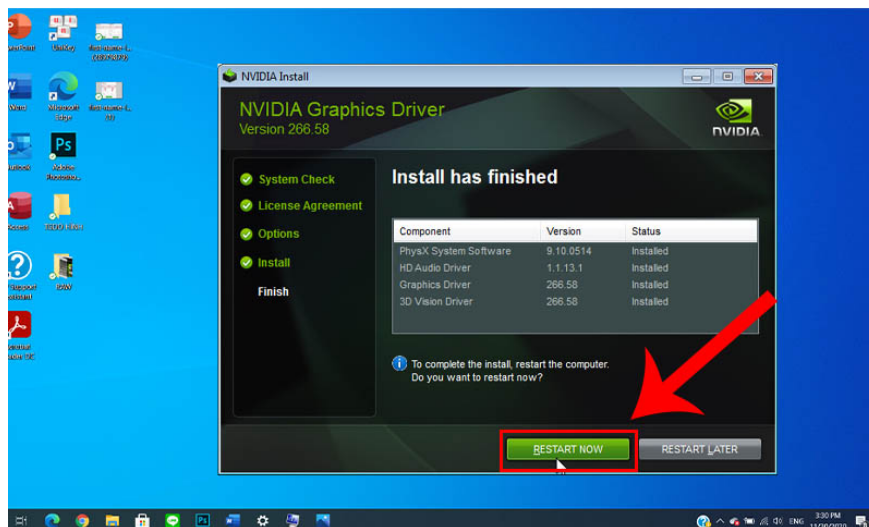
NVIDIA Install

NVIDIA Graphics Driver
Version 266.58

NVIDIA

System Check
License Agreement
Options
Install
Finish

Install has finished

| Component | Version | Status |
|---|---|---|
| PhysX System Software | 9.10.0514 | Installed |
| HD Audio Driver | 1.1.13.1 | Installed |
| Graphics Driver | 266.58 | Installed |
| 3D Vision Driver | 266.58 | Installed |

To complete the install, restart the computer. Do you want to restart now?

RESTART NOW
RESTART LATER

Word
Microsoft Edge
Ps
Adobe Photoshop
Access
Support
Adobe Acrobat Reader DC

ENG
3:30 PM